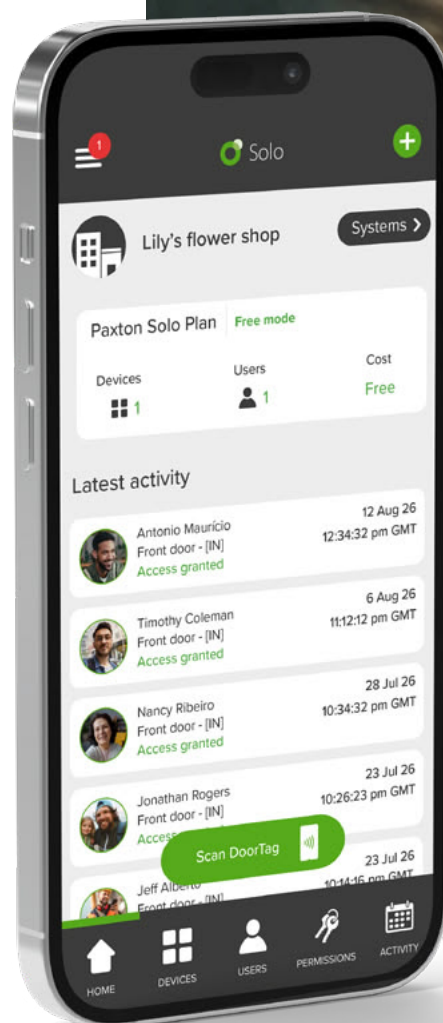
1

Solo

Lily's flower shop

Systems >

Paxton Solo Plan Free mode

Devices 1

Users 1

Cost Free

Latest activity

Antonio Maurício
Front door - [IN]
Access granted
12 Aug 26
12:34:32 pm GMT

Timothy Coleman
Front door - [IN]
Access granted
6 Aug 26
11:12:12 pm GMT

Nancy Ribeiro
Front door - [IN]
Access granted
28 Jul 26
10:34:32 pm GMT

Jonathan Rogers
Front door - [IN]
Acces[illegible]
23 Jul 26
10:26:23 pm GMT

Scan DoorTag

Jeff Alberto
Front door - [IN]
23 Jul 26
10:14:16 pm GMT

HOME DEVICES USERS PERMISSIONS ACTIVITY